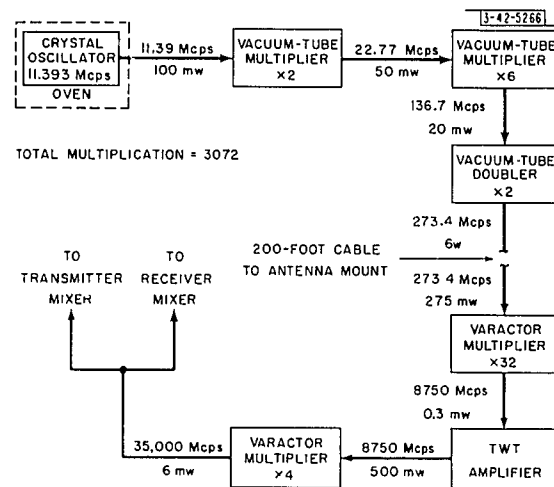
3-42-5266

CRYSTAL OSCILLATOR 11.393 Mcps

OVEN

11.39 Mcps
100 mw

VACUUM-TUBE MULTIPLIER ×2

22.77 Mcps
50 mw

VACUUM-TUBE MULTIPLIER ×6

136.7 Mcps
20 mw

TOTAL MULTIPLICATION = 3072

VACUUM-TUBE DOUBLER ×2

273.4 Mcps
6w

200-FOOT CABLE TO ANTENNA MOUNT

273 4 Mcps
275 mw

TO TRANSMITTER MIXER

TO RECEIVER MIXER

VARACTOR MULTIPLIER ×32

8750 Mcps
0.3 mw

35,000 Mcps
6 mw

VARACTOR MULTIPLIER ×4

8750 Mcps
500 mw

TWT AMPLIFIER